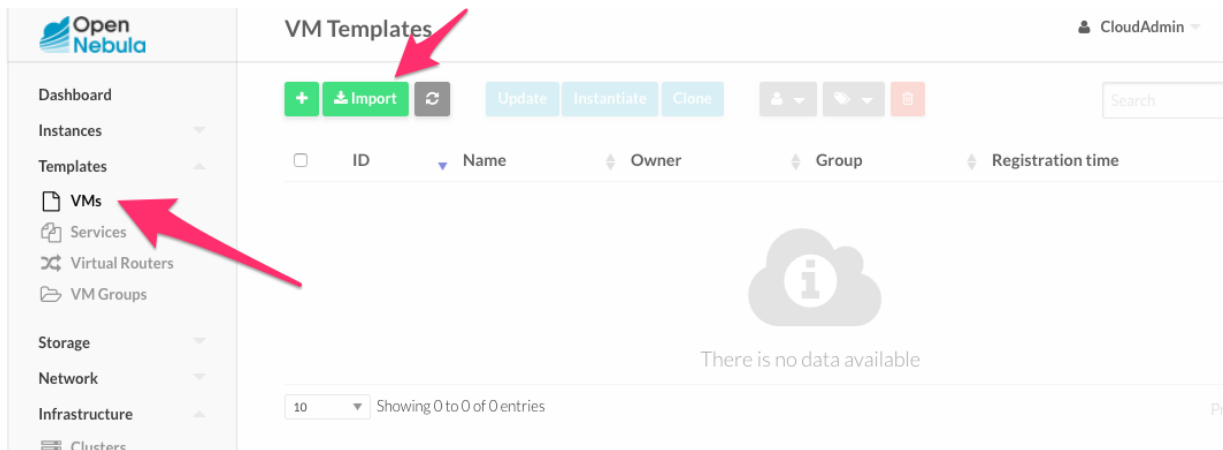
Open Nebula

VM Templates

CloudAdmin

Dashboard
Instances
Templates
VMs
Services
Virtual Routers
VM Groups
Storage
Network
Infrastructure
Clusters

+ Import Update Instantiate Clone

Search

| | ID | Name | Owner | Group | Registration time |
|---|---|---|---|---|---|

There is no data available

10 Showing 0 to 0 of 0 entries

Pr